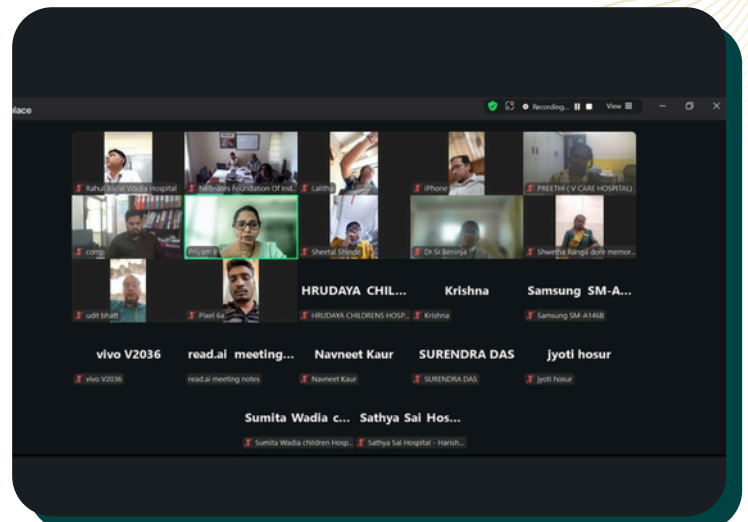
lace

Recording... View

Rahul Bajaj Wadia Hospital

Neonates Foundation Of Ind...

Lalitha

iPhone

PREETHI ( V CARE HOSPITAL)

comp

Priyam B

Sheetal Shinde

Dr Sr Beninja

Shwetha Ranga dore memor...

udit bhatt

Pixel 6a

HRUDAYA CHIL...

HRUDAYA CHILDRENS HOSP...

Krishna

Krishna

Samsung SM-A...

Samsung SM-A146B

vivo V2036

vivo V2036

read.ai meeting...

read.ai meeting notes

Navneet Kaur

Navneet Kaur

SURENDRA DAS

SURENDRA DAS

jyoti hosur

jyoti hosur

Sumita Wadia c...

Sumita Wadia children Hosp...

Sathya Sai Hos...

Sathya Sai Hospital - Harish...